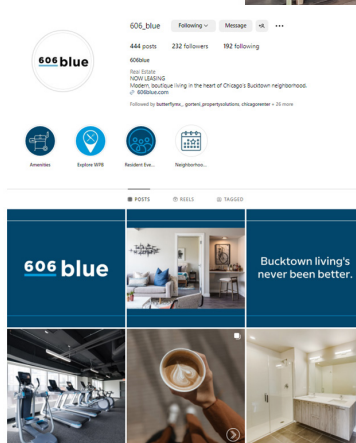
606_blue Following Message +A ...

444 posts 232 followers 192 following

606blue
Real Estate
NOW LEASING
Modern, boutique living in the heart of Chicago's Bucktown neighborhood.
606blue.com

Followed by butterflyntx_, gorteni_propertysolutions, chicagorenter + 35 more

606 blue

Amenities
Explore WPB
Resident Eve...
Neighborhoo...

POSTS REELS TAGGED

606 blue

Bucktown living's never been better.